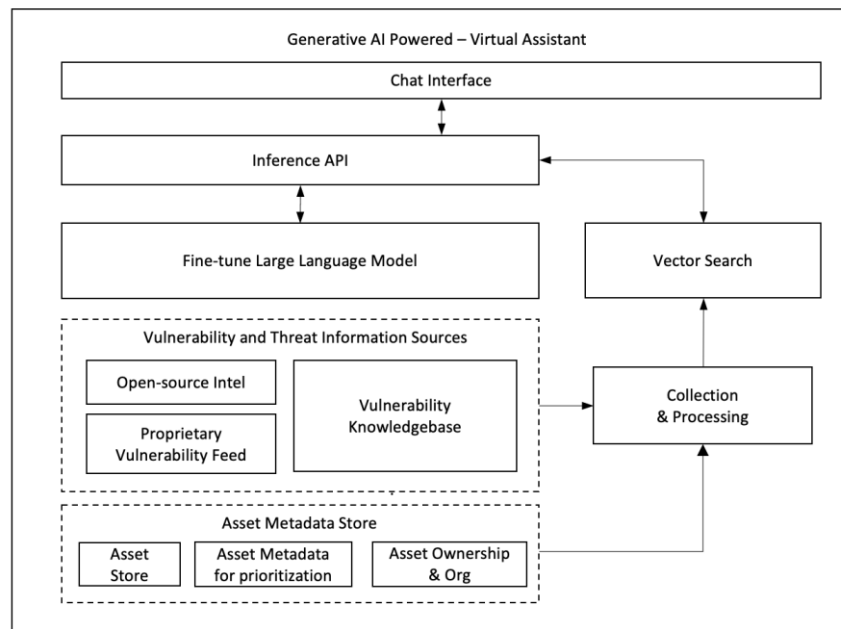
Generative AI Powered – Virtual Assistant

Chat Interface

Inference API

Fine-tune Large Language Model

Vector Search

Vulnerability and Threat Information Sources

Open-source Intel

Proprietary Vulnerability Feed

Vulnerability Knowledgebase

Collection & Processing

Asset Metadata Store

Asset Store

Asset Metadata for prioritization

Asset Ownership & Org